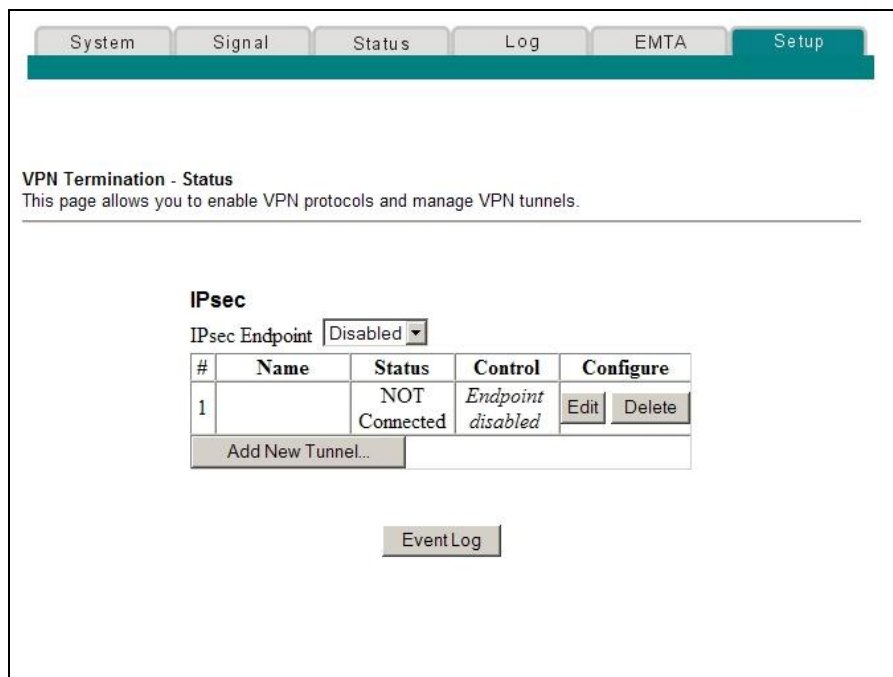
System Signal Status Log EMTA Setup

**VPN Termination - Status**
This page allows you to enable VPN protocols and manage VPN tunnels.

**IPsec**

IPsec Endpoint Disabled

| # | Name | Status | Control | Configure |
|---|---|---|---|---|
| 1 | | NOT Connected | *Endpoint disabled* | Edit Delete |
| Add New Tunnel... | | | | |

Event Log